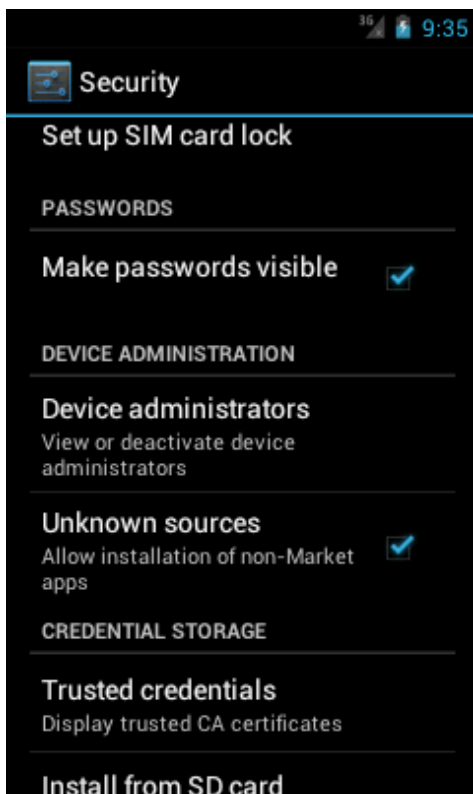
3G 9:35

Security

Set up SIM card lock

PASSWORDS

Make passwords visible

DEVICE ADMINISTRATION

Device administrators
View or deactivate device administrators

Unknown sources
Allow installation of non-Market apps

CREDENTIAL STORAGE

Trusted credentials
Display trusted CA certificates

Install from SD card